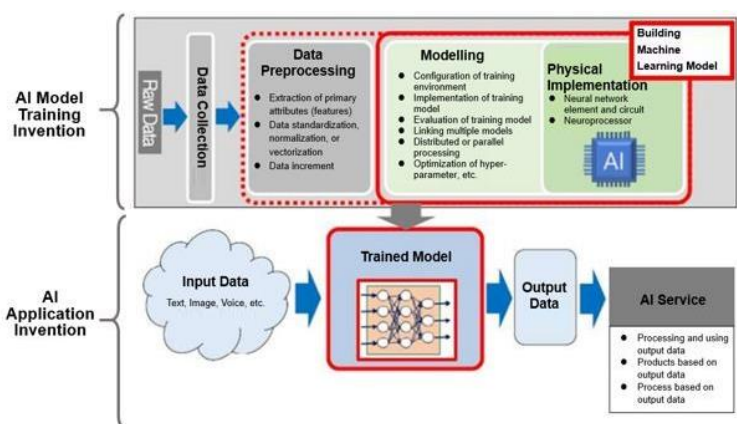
AI Model Training Invention

Raw Data

Data Collection

Data Preprocessing

- Extraction of primary attributes (features)
- Data standardization, normalization, or vectorization
- Data increment

Modelling

- Configuration of training environment
- Implementation of training model
- Evaluation of training model
- Linking multiple models
- Distributed or parallel processing
- Optimization of hyper-parameter, etc.

Physical Implementation

- Neural network element and circuit
- Neuroprocessor

AI

Building Machine Learning Model

AI Application Invention

Input Data
Text, Image, Voice, etc.

Trained Model

Output Data

AI Service

- Processing and using output data
- Products based on output data
- Process based on output data